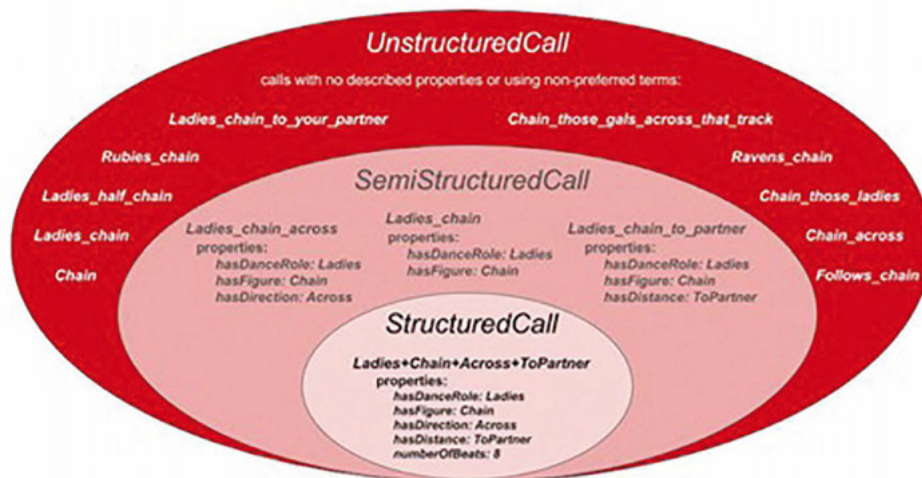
UnstructuredCall

calls with no described properties or using non-preferred terms:

Ladies_chain_to_your_partner

Chain_those_gals_across_that_track

Rubies_chain

Ravens_chain

Ladies_half_chain

Chain_those_ladies

Ladies_chain

Chain_across

Chain

Follows_chain

SemiStructuredCall

Ladies_chain_across
properties:
hasDanceRole: Ladies
hasFigure: Chain
hasDirection: Across

Ladies_chain
properties:
hasDanceRole: Ladies
hasFigure: Chain

Ladies_chain_to_partner
properties:
hasDanceRole: Ladies
hasFigure: Chain
hasDistance: ToPartner

StructuredCall

Ladies+Chain+Across+ToPartner
properties:
hasDanceRole: Ladies
hasFigure: Chain
hasDirection: Across
hasDistance: ToPartner
numberOfBeats: 8